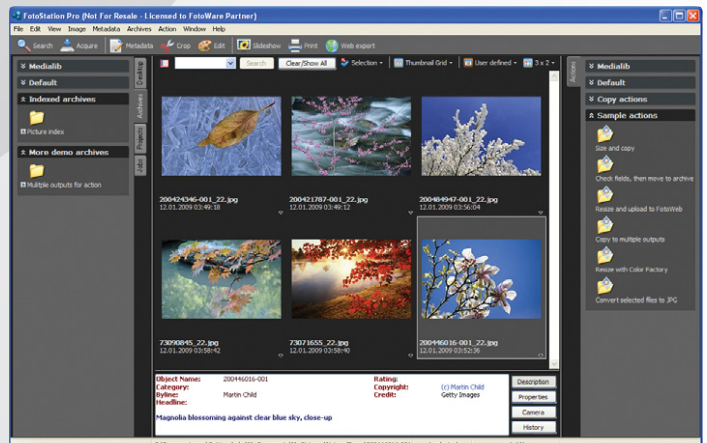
FotoStation Pro (Not For Resale - Licensed to FotoWare Partner)

File Edit View Image Metadata Archives Action Window Help

Search Acquire Metadata Crop Edit Slideshow Print Web export

Medialib

Default

Indexed archives

Picture index

More demo archives

Multiple outputs for action

Desktop Archives Projects Jobs

Search Clear/Show All Selection Thumbnail Grid User defined 3 x 2

200424346-001_22.jpg
12.01.2009 03:49:18

200421787-001_22.jpg
12.01.2009 03:49:12

200484947-001_22.jpg
12.01.2009 03:56:04

73090845_22.jpg
12.01.2009 03:58:42

73071655_22.jpg
12.01.2009 03:58:40

200446016-001_22.jpg
12.01.2009 03:52:36

Object Name: 200446016-001
Category:
Byline: Martin Child
Headline:
Rating:
Copyright: (c) Martin Child
Credit: Getty Images

Magnolia blossoming against clear blue sky, close-up

Description
Properties
Camera
History

Actions

Medialib

Default

Copy actions

Sample actions

Size and copy

Check fields, then move to archive

Resize and upload to FotoWeb

Copy to multiple outputs

Resize with Color Factory

Convert selected files to JPG